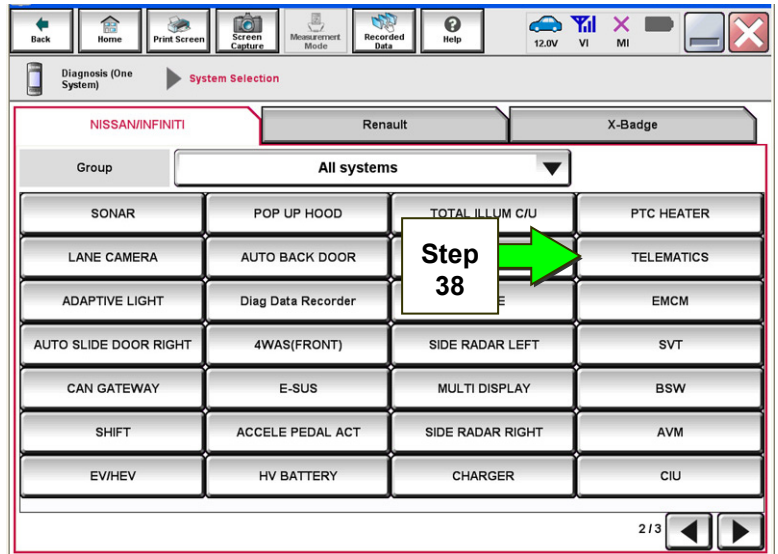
Back Home Print Screen Screen Capture Measurement Mode Recorded Data Help 12.0V VI MI

Diagnosis (One System) System Selection

NISSAN/INFINITI | Renault | X-Badge

Group | All systems

| | | | |
|---|---|---|---|
| SONAR | POP UP HOOD | TOTAL ILLUM C/U | PTC HEATER |
| LANE CAMERA | AUTO BACK DOOR | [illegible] | TELEMATICS |
| ADAPTIVE LIGHT | Diag Data Recorder | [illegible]E | EMCM |
| AUTO SLIDE DOOR RIGHT | 4WAS(FRONT) | SIDE RADAR LEFT | SVT |
| CAN GATEWAY | E-SUS | MULTI DISPLAY | BSW |
| SHIFT | ACCELE PEDAL ACT | SIDE RADAR RIGHT | AVM |
| EV/HEV | HV BATTERY | CHARGER | CIU |

Step 38

2/3